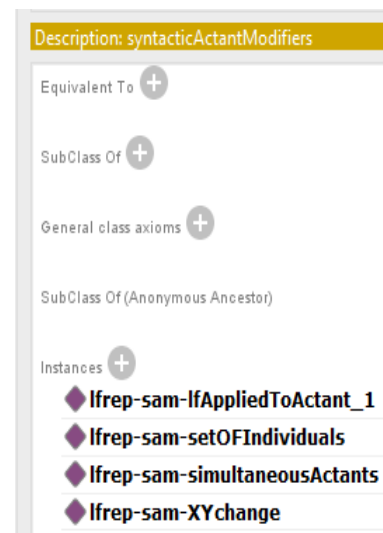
Description: syntacticActantModifiers

Equivalent To

SubClass Of

General class axioms

SubClass Of (Anonymous Ancestor)

Instances

lfrep-sam-lfAppliedToActant_1

lfrep-sam-setOFIndividuals

lfrep-sam-simultaneousActants

lfrep-sam-XYchange